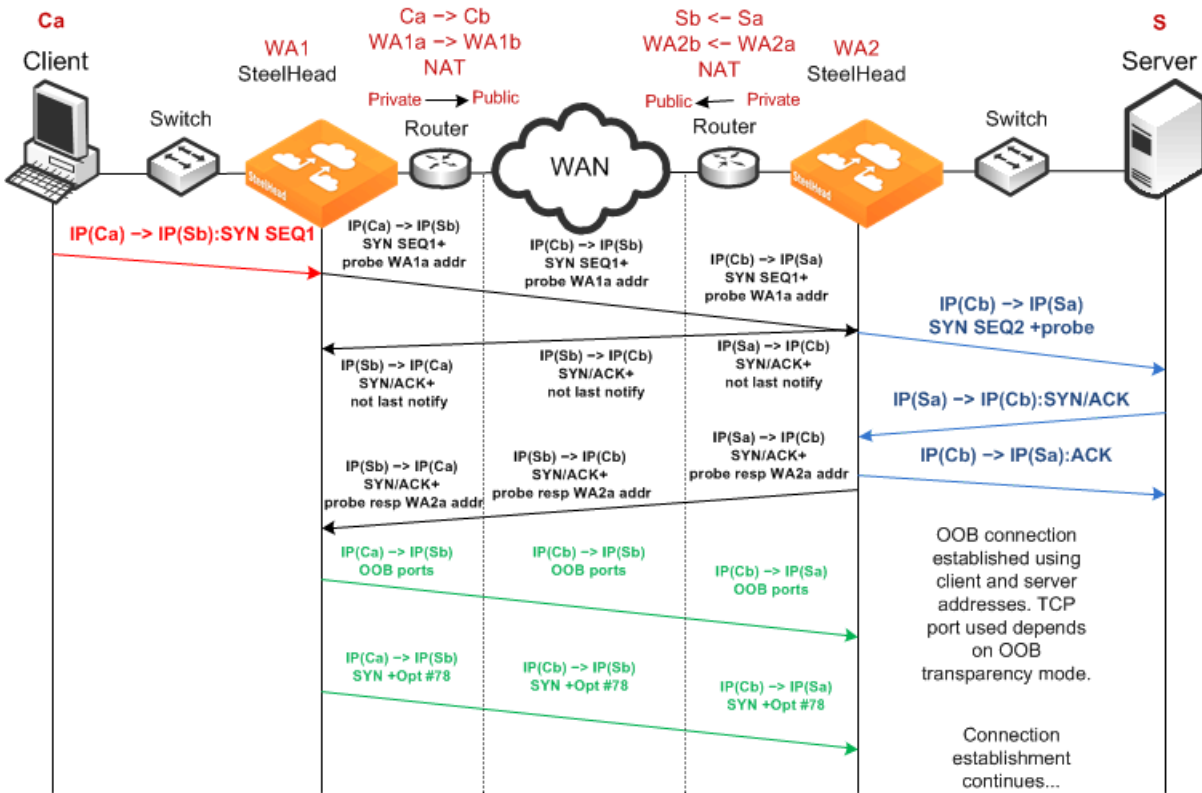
Ca
Client

Switch

WA1
SteelHead

Ca -> Cb
WA1a -> WA1b
NAT
Private Public

Router

WAN

Sb <- Sa
WA2b <- WA2a
NAT
Public Private

Router

WA2
SteelHead

Switch

S
Server

SteelHead

SteelHead

IP(Ca) -> IP(Sb):SYN SEQ1

IP(Ca) -> IP(Sb)
SYN SEQ1+
probe WA1a addr

IP(Cb) -> IP(Sb)
SYN SEQ1+
probe WA1a addr

IP(Cb) -> IP(Sa)
SYN SEQ1+
probe WA1a addr

IP(Cb) -> IP(Sa)
SYN SEQ2 +probe

IP(Sb) -> IP(Ca)
SYN/ACK+
not last notify

IP(Sb) -> IP(Cb)
SYN/ACK+
not last notify

IP(Sa) -> IP(Cb)
SYN/ACK+
not last notify

IP(Sa) -> IP(Cb):SYN/ACK

IP(Cb) -> IP(Sa):ACK

IP(Sb) -> IP(Ca)
SYN/ACK+
probe resp WA2a addr

IP(Sb) -> IP(Cb)
SYN/ACK+
probe resp WA2a addr

IP(Sa) -> IP(Cb)
SYN/ACK+
probe resp WA2a addr

IP(Ca) -> IP(Sb)
OOB ports

IP(Cb) -> IP(Sb)
OOB ports

IP(Cb) -> IP(Sa)
OOB ports

OOB connection established using client and server addresses. TCP port used depends on OOB transparency mode.

IP(Ca) -> IP(Sb)
SYN +Opt #78

IP(Cb) -> IP(Sb)
SYN +Opt #78

IP(Cb) -> IP(Sa)
SYN +Opt #78

Connection establishment continues...